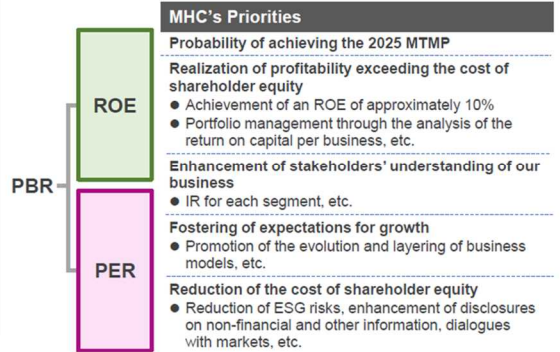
PBR

ROE

PER

MHC's Priorities

Probability of achieving the 2025 MTMP

Realization of profitability exceeding the cost of shareholder equity

● Achievement of an ROE of approximately 10%

● Portfolio management through the analysis of the return on capital per business, etc.

Enhancement of stakeholders' understanding of our business

● IR for each segment, etc.

Fostering of expectations for growth

● Promotion of the evolution and layering of business models, etc.

Reduction of the cost of shareholder equity

● Reduction of ESG risks, enhancement of disclosures on non-financial and other information, dialogues with markets, etc.